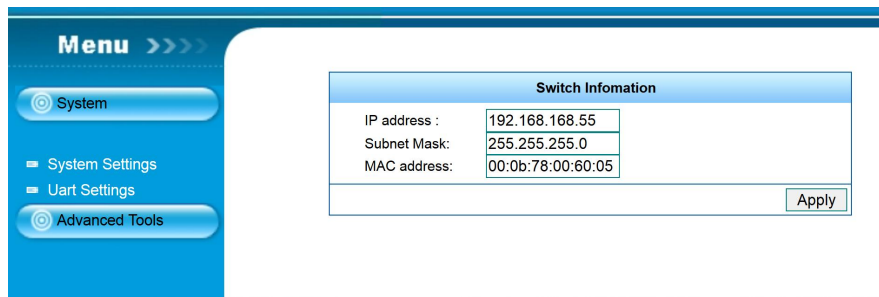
Menu

System

System Settings
Uart Settings

Advanced Tools

| Switch Infomation | |
|---|---|
| IP address : | 192.168.168.55 |
| Subnet Mask: | 255.255.255.0 |
| MAC address: | 00:0b:78:00:60:05 |

Apply